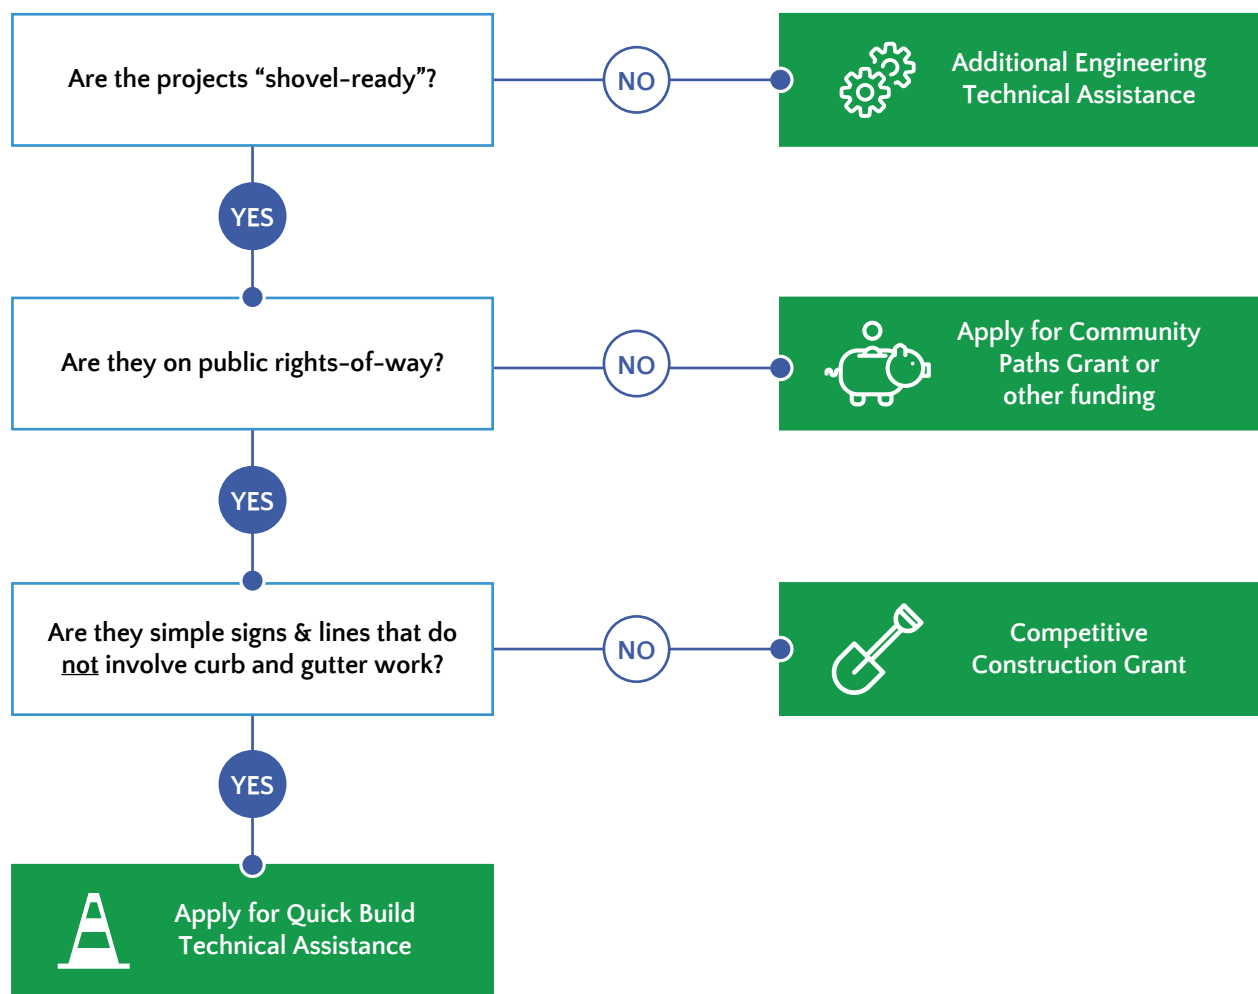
Are the projects “shovel-ready”?

NO

Additional Engineering Technical Assistance

YES

Are they on public rights-of-way?

NO

Apply for Community Paths Grant or other funding

YES

Are they simple signs & lines that do not involve curb and gutter work?

NO

Competitive Construction Grant

YES

Apply for Quick Build Technical Assistance